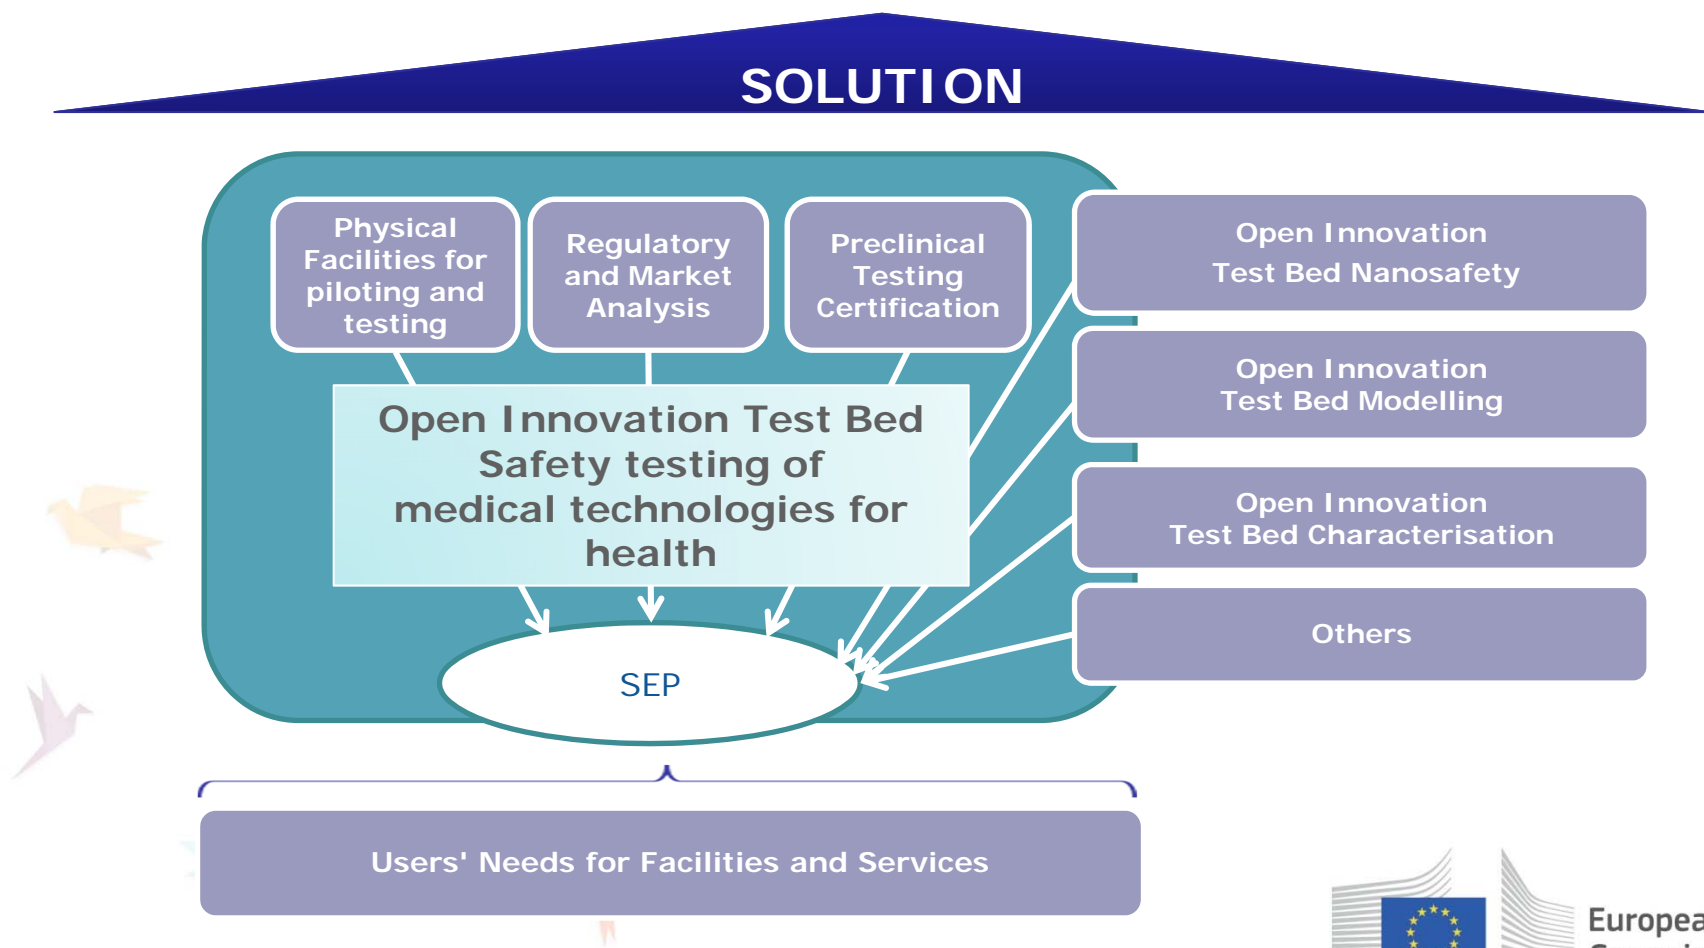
SOLUTION

Physical Facilities for piloting and testing

Regulatory and Market Analysis

Preclinical Testing Certification

Open Innovation Test Bed Safety testing of medical technologies for health

SEP

Open Innovation Test Bed Nanosafety

Open Innovation Test Bed Modelling

Open Innovation Test Bed Characterisation

Others

Users' Needs for Facilities and Services

Europea